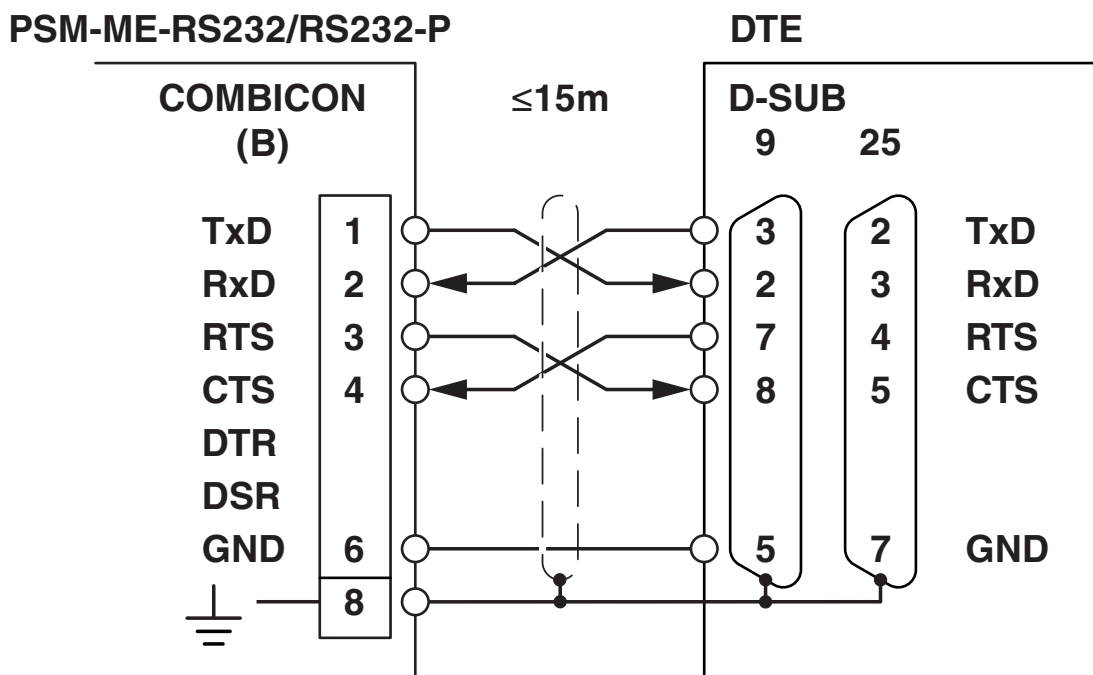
PSM-ME-RS232/RS232-P

DTE

COMBICON (B)

$\leq$15m

D-SUB
9 25

| | | | | |
|---|---|---|---|---|
| TxD | 1 | 3 | 2 | TxD |
| RxD | 2 | 2 | 3 | RxD |
| RTS | 3 | 7 | 4 | RTS |
| CTS | 4 | 8 | 5 | CTS |
| DTR | | | | |
| DSR | | | | |
| GND | 6 | 5 | 7 | GND |
| | 8 | | | |